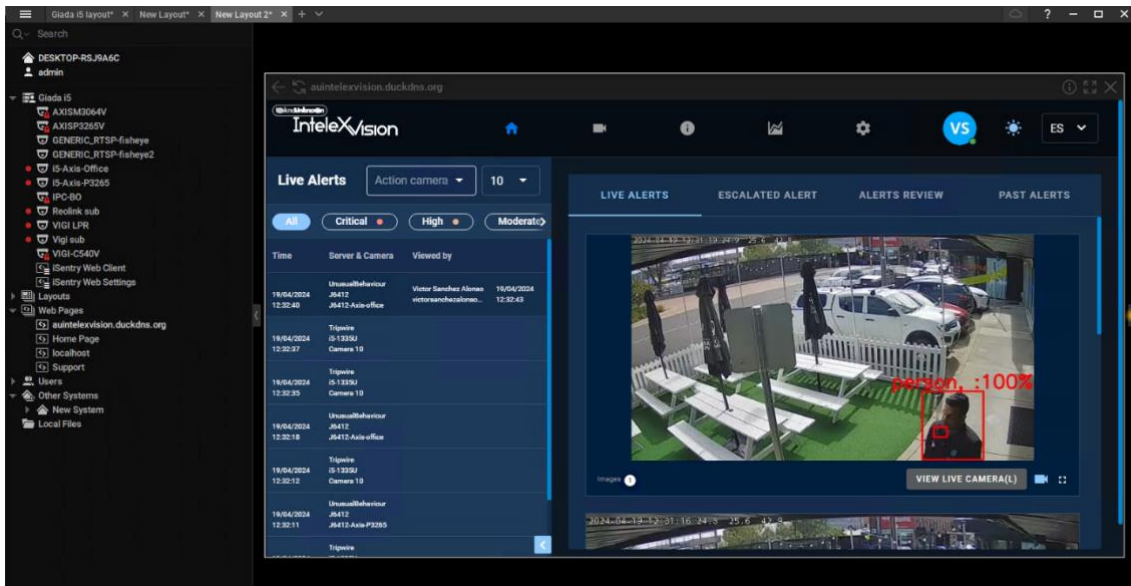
Giada i5 layout* × New Layout* × New Layout 2* × +

? – □ ×

Search

DESKTOP-RSJ9A6C
admin

Giada i5
AXISM3064V
AXISP3265V
GENERIC_RTSP-fisheye
GENERIC_RTSP-fisheye2
i5-Axis-Office
i5-Axis-P3265
IPC-BO
Reolink sub
VIGI LPR
Vigi sub
VIGI-C540V
iSentry Web Client
iSentry Web Settings
Layouts
Web Pages
auintelexvision.duckdns.org
Home Page
localhost
Support
Users
Other Systems
New System
Local Files

auintelexvision.duckdns.org

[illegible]
InteleXvision

VS

ES

Live Alerts
Action camera
10

All
Critical
High
Moderate

| Time | Server & Camera | Viewed by |
|---|---|---|
| 19/04/2024 12:32:40 | UnusualBehaviour J6412 J6412-Axis-office | Victor Sanchez Alonso victorsanchezalonso... 19/04/2024 12:32:43 |
| 19/04/2024 12:32:37 | Tripwire i5-1335U Camera 10 | |
| 19/04/2024 12:32:35 | Tripwire i5-1335U Camera 10 | |
| 19/04/2024 12:32:18 | UnusualBehaviour J6412 J6412-Axis-office | |
| 19/04/2024 12:32:12 | Tripwire i5-1335U Camera 10 | |
| 19/04/2024 12:32:11 | UnusualBehaviour J6412 J6412-Axis-P3265 | |
| | Tripwire | |

LIVE ALERTS
ESCALATED ALERT
ALERTS REVIEW
PAST ALERTS

2024-04-19 12:31:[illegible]
person, :100%

Images 1

VIEW LIVE CAMERA(L)

2024-04-19 12:31:16 24.3 25.6 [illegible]